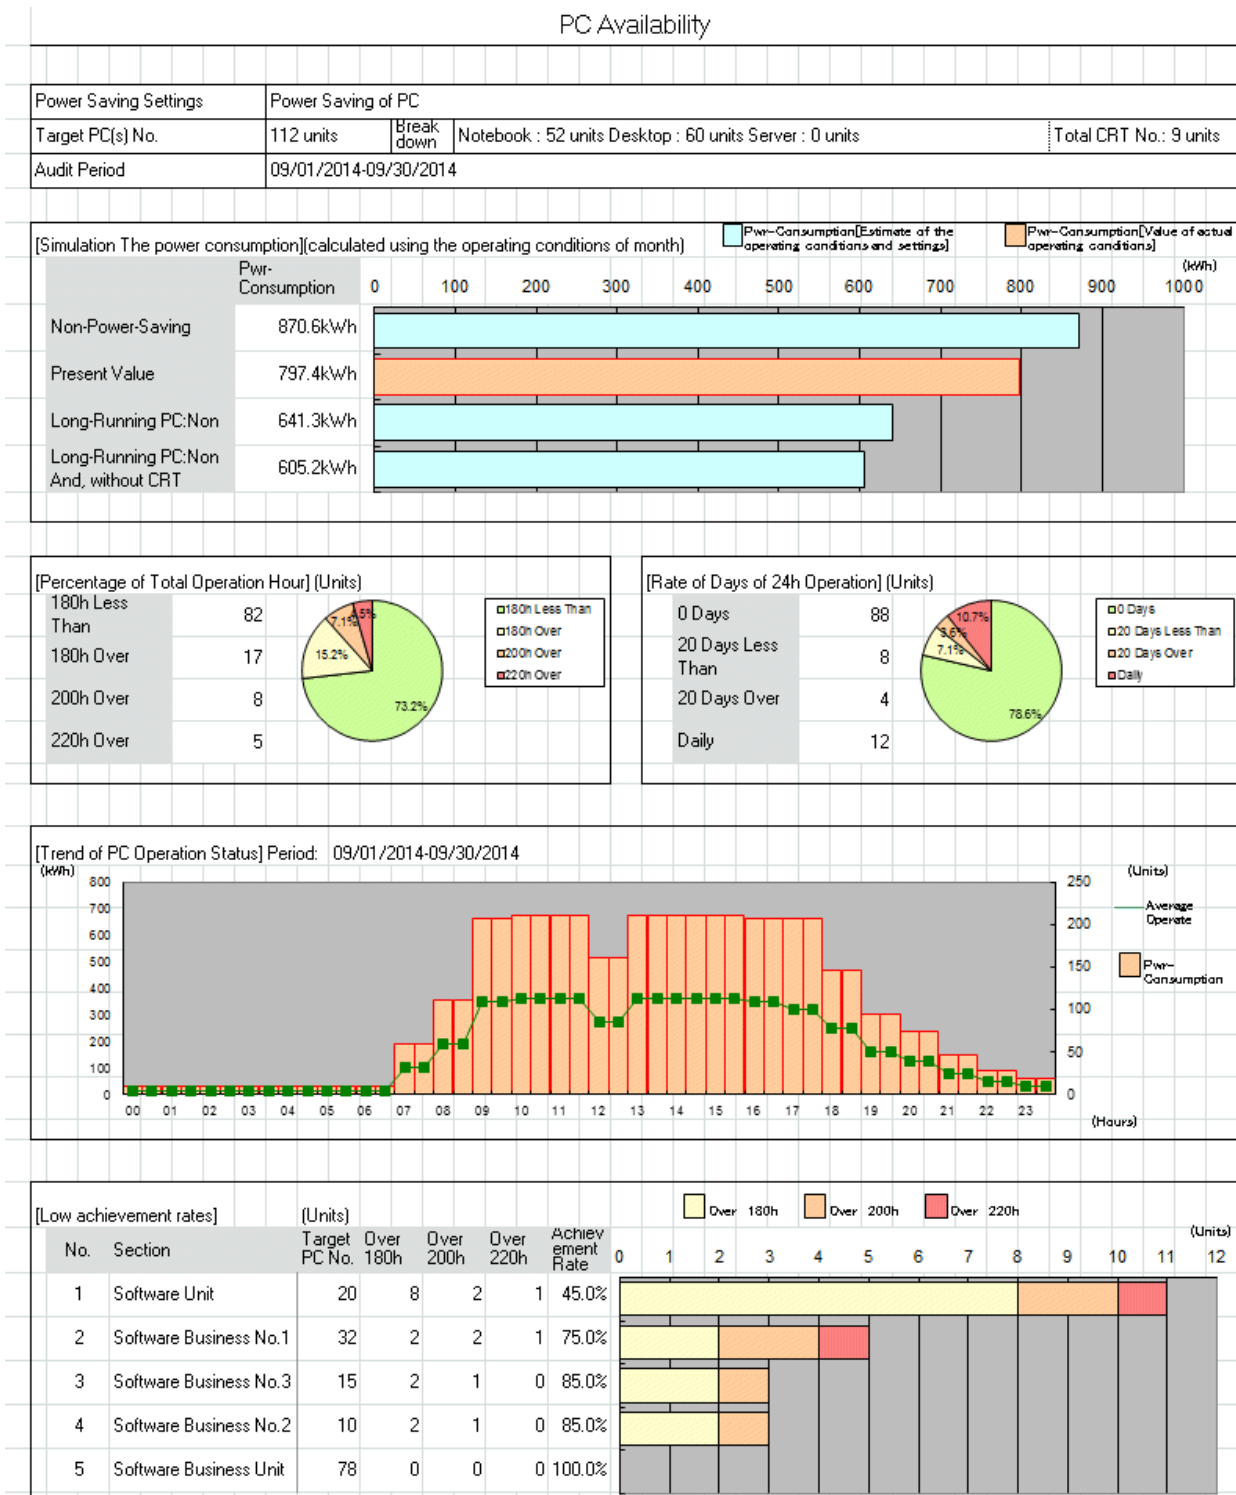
PC Availability

| Power Saving Settings | Power Saving of PC | | | |
|---|---|---|---|---|
| Target PC(s) No. | 112 units | Break down | Notebook : 52 units Desktop : 60 units Server : 0 units | Total CRT No.: 9 units |
| Audit Period | 09/01/2014-09/30/2014 | | | |

[Simulation The power consumption](calculated using the operating conditions of month)

Pwr-Consumption[Estimate of the operating conditions and settings]
Pwr-Consumption[Value of actual operating conditions]

(kWh)
0 100 200 300 400 500 600 700 800 900 1000

| | Pwr-Consumption |
|---|---|
| Non-Power-Saving | 870.6kWh |
| Present Value | 797.4kWh |
| Long-Running PC:Non | 641.3kWh |
| Long-Running PC:Non And, without CRT | 605.2kWh |

[Percentage of Total Operation Hour] (Units)

| 180h Less Than | 82 |
|---|---|
| 180h Over | 17 |
| 200h Over | 8 |
| 220h Over | 5 |

7.1% 4.5% 15.2% 73.2%

180h Less Than
180h Over
200h Over
220h Over

[Rate of Days of 24h Operation] (Units)

| 0 Days | 88 |
|---|---|
| 20 Days Less Than | 8 |
| 20 Days Over | 4 |
| Daily | 12 |

10.7% 3.6% 7.1% 78.6%

0 Days
20 Days Less Than
20 Days Over
Daily

[Trend of PC Operation Status] Period: 09/01/2014-09/30/2014
(kWh)
800 700 600 500 400 300 200 100 0
(Units)
250 200 150 100 50 0
Average Operate
Pwr-Consumption
00 01 02 03 04 05 06 07 08 09 10 11 12 13 14 15 16 17 18 19 20 21 22 23
(Hours)

[Low achievement rates] (Units)

Over 180h Over 200h Over 220h
(Units)
0 1 2 3 4 5 6 7 8 9 10 11 12

| No. | Section | Target PC No. | Over 180h | Over 200h | Over 220h | Achievement Rate |
|---|---|---|---|---|---|---|
| 1 | Software Unit | 20 | 8 | 2 | 1 | 45.0% |
| 2 | Software Business No.1 | 32 | 2 | 2 | 1 | 75.0% |
| 3 | Software Business No.3 | 15 | 2 | 1 | 0 | 85.0% |
| 4 | Software Business No.2 | 10 | 2 | 1 | 0 | 85.0% |
| 5 | Software Business Unit | 78 | 0 | 0 | 0 | 100.0% |